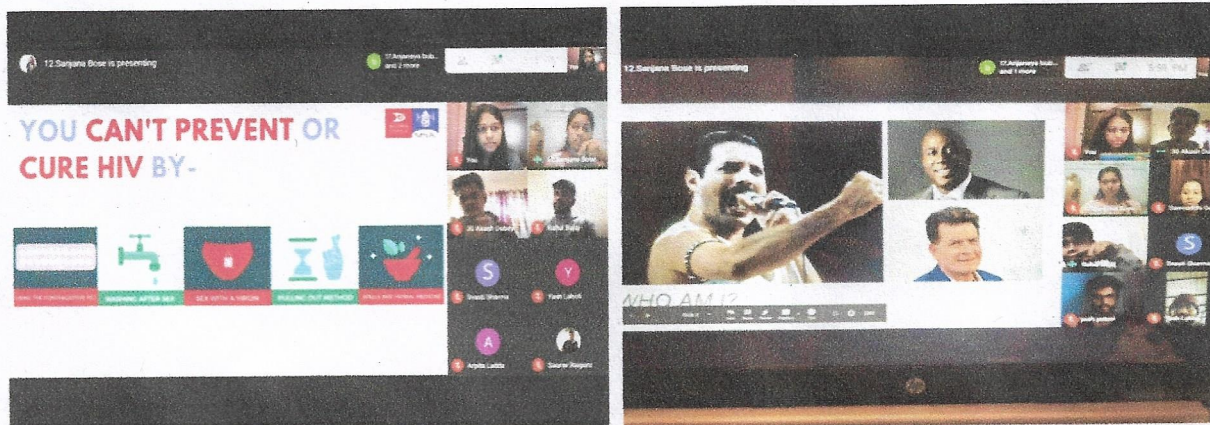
12.Sanjana Bose is presenting

17.Anjaneya bub... and 2 more

YOU CAN'T PREVENT OR CURE HIV BY-

USING THE CONTRACEPTIVE PILL

WASHING AFTER SEX

SEX WITH A VIRGIN

PULLING OUT METHOD

HERBS AND HERBAL MEDICINE

You

12.Sanjana Bose

36.Akash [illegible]

Rahul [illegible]

Swati Sharma

Yash Lahoti

Arpita Ladda

Saurav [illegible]

12.Sanjana Bose is presenting

17.Anjaneya bub... and 1 more

WHO AM I?

You

36.Akash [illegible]

Swati Sharma

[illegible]